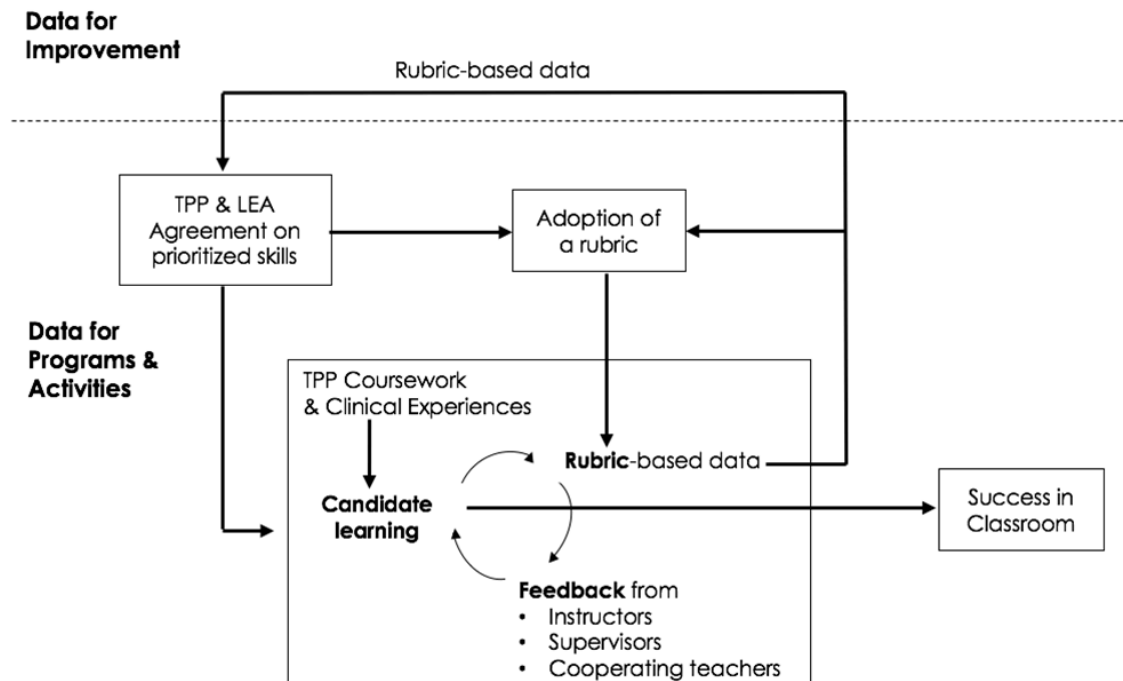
Data for Improvement

Rubric-based data

TPP & LEA Agreement on prioritized skills

Adoption of a rubric

Data for Programs & Activities

TPP Coursework & Clinical Experiences

Candidate learning

Rubric-based data

Success in Classroom

Feedback from
• Instructors
• Supervisors
• Cooperating teachers